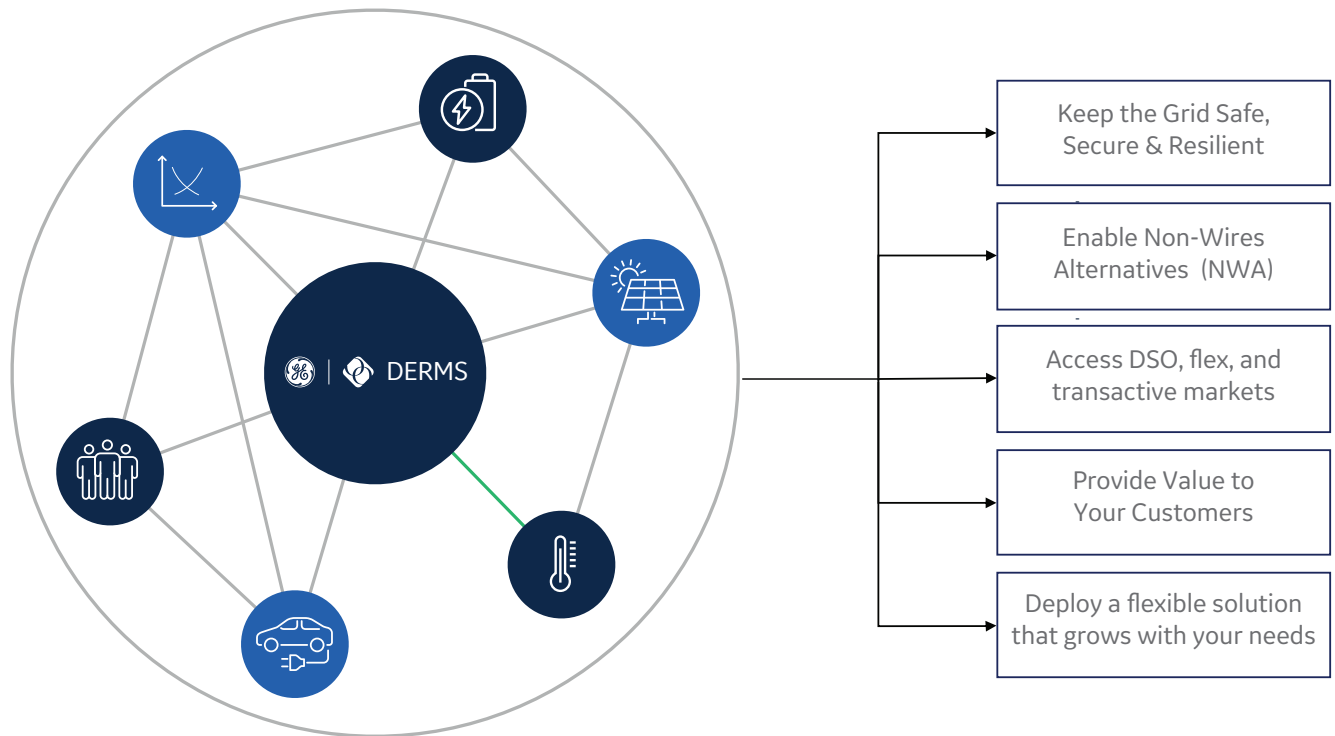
DERMS

Keep the Grid Safe, Secure & Resilient

Enable Non-Wires Alternatives (NWA)

Access DSO, flex, and transactive markets

Provide Value to Your Customers

Deploy a flexible solution that grows with your needs